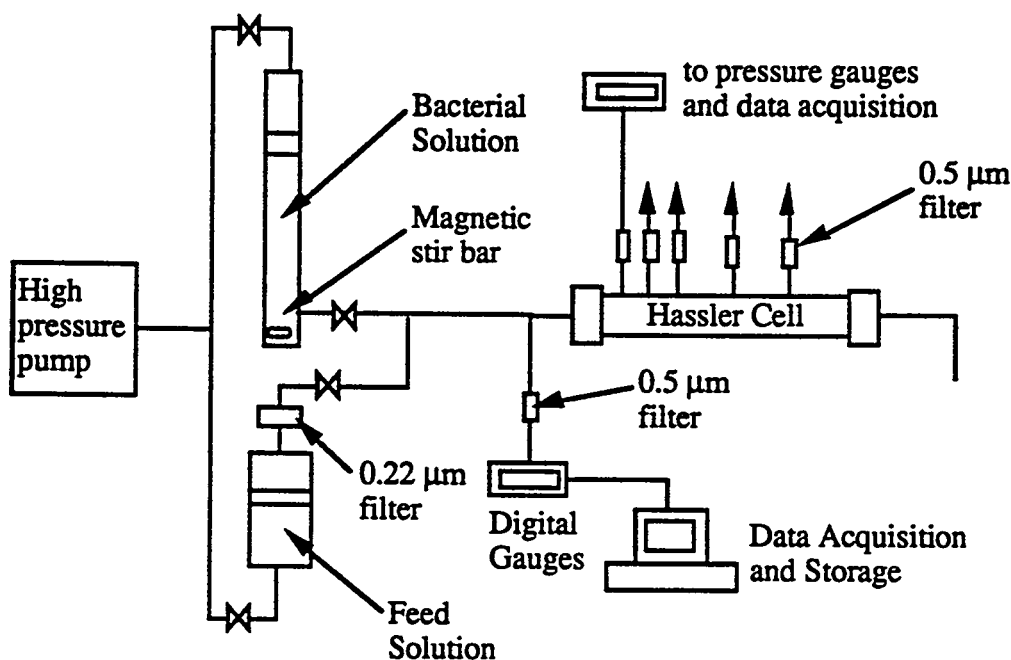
to pressure gauges and data acquisition

Bacterial Solution

Magnetic stir bar

0.5 μm filter

High pressure pump

Hassler Cell

0.5 μm filter

0.22 μm filter

Digital Gauges

Data Acquisition and Storage

Feed Solution